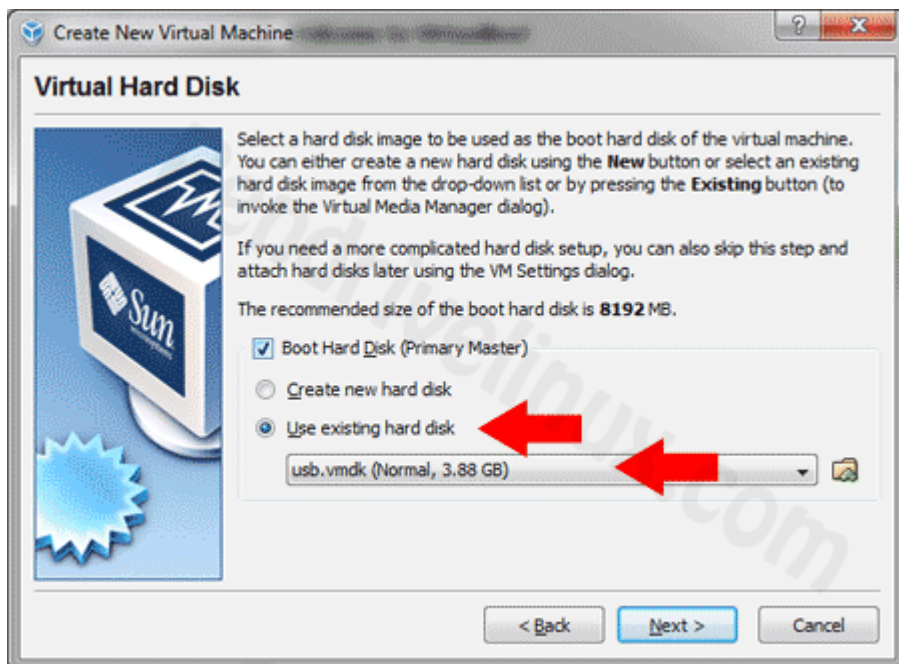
Create New Virtual Machine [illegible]

Virtual Hard Disk

Select a hard disk image to be used as the boot hard disk of the virtual machine. You can either create a new hard disk using the New button or select an existing hard disk image from the drop-down list or by pressing the Existing button (to invoke the Virtual Media Manager dialog).

If you need a more complicated hard disk setup, you can also skip this step and attach hard disks later using the VM Settings dialog.

The recommended size of the boot hard disk is 8192 MB.

Boot Hard Disk (Primary Master)

Create new hard disk

Use existing hard disk

usb.vmdk (Normal, 3.88 GB)

Sun

< Back

Next >

Cancel